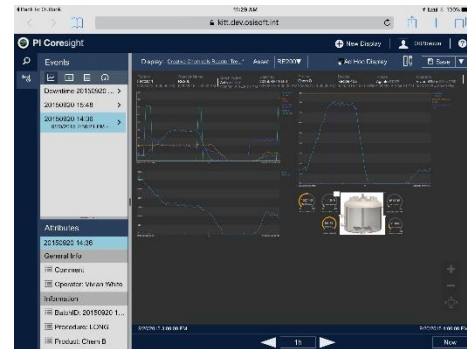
◂ Back to Dr.Bank 11:29 AM 100%

kitt.dev.osisoft.int

PI Coresight

New Display

Events

Downtime 20150920 ...

20150920 15:48

20150920 14:36

Display: Created Chemicals Reactor Tre... Asset: RE200

Ad Hoc Display

Save

Attributes

20150920 14:36

General Info

Comment:

Operator: Vivian White

Information

BatchID: 20150920 1...

Procedure: LONG

Product: Chem B

1h

Now